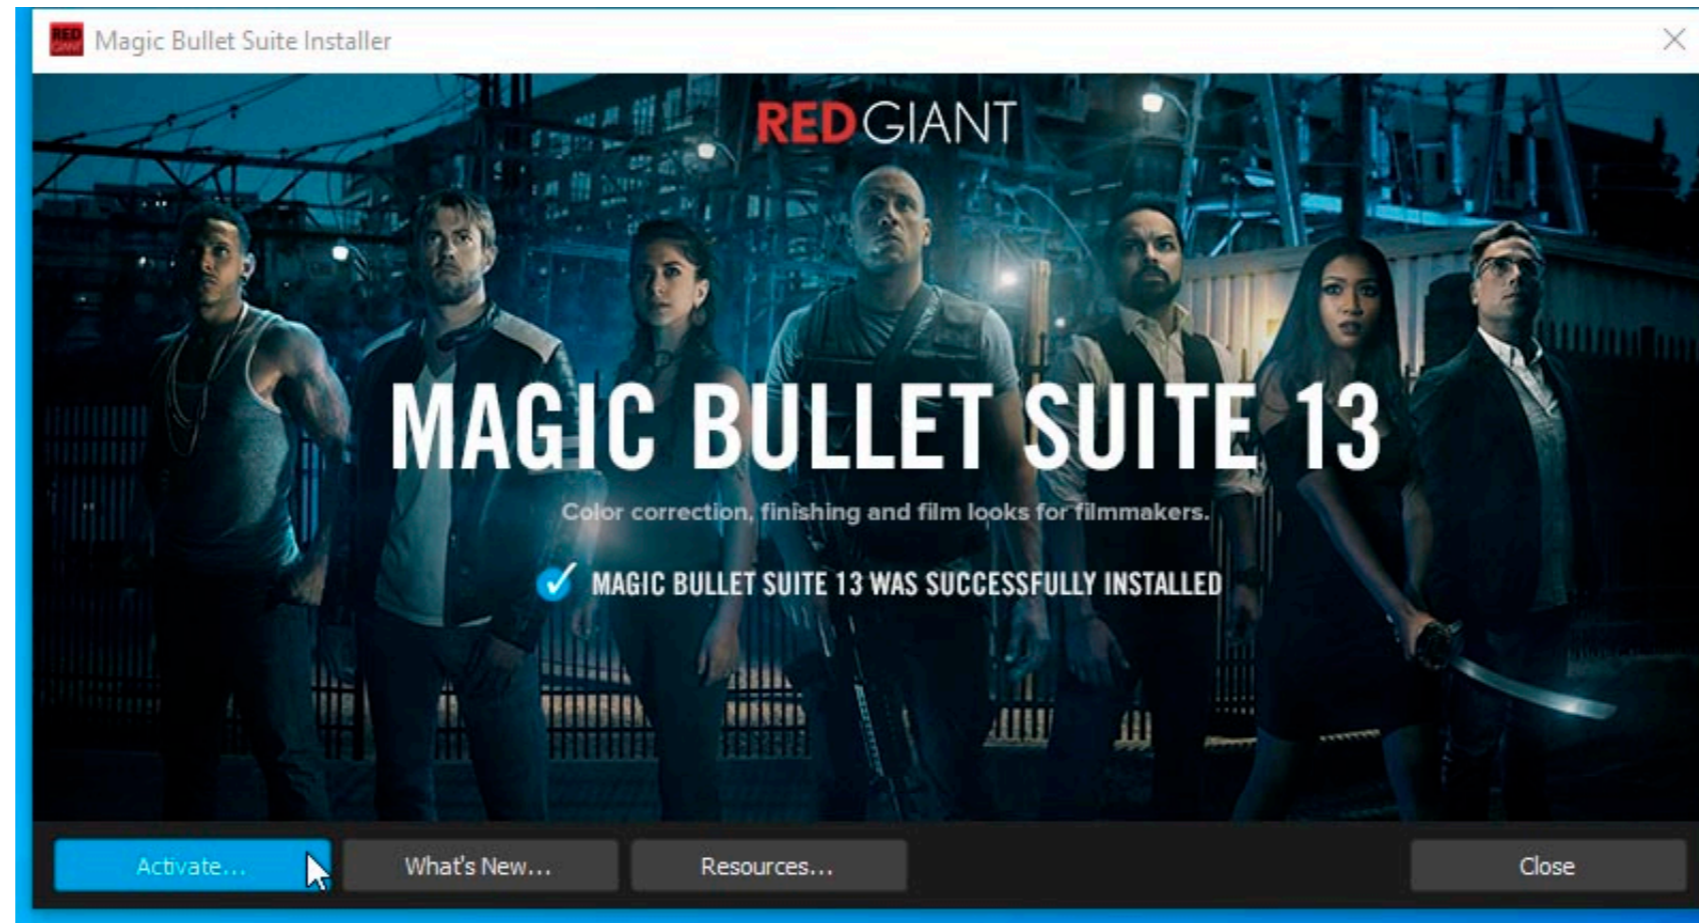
Magic Bullet Suite Installer

RED GIANT

MAGIC BULLET SUITE 13

Color correction, finishing and film looks for filmmakers.

MAGIC BULLET SUITE 13 WAS SUCCESSFULLY INSTALLED

Activate...

What's New...

Resources...

Close